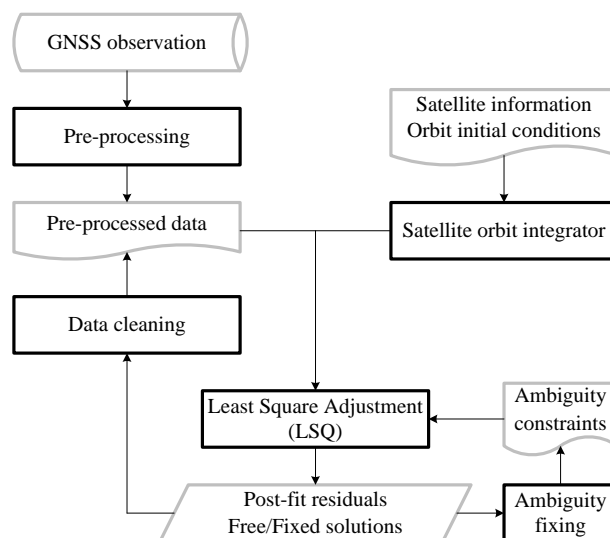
GNSS observation

Pre-processing

Satellite information
Orbit initial conditions

Pre-processed data

Satellite orbit integrator

Data cleaning

Least Square Adjustment
(LSQ)

Ambiguity
constraints

Post-fit residuals
Free/Fixed solutions

Ambiguity
fixing